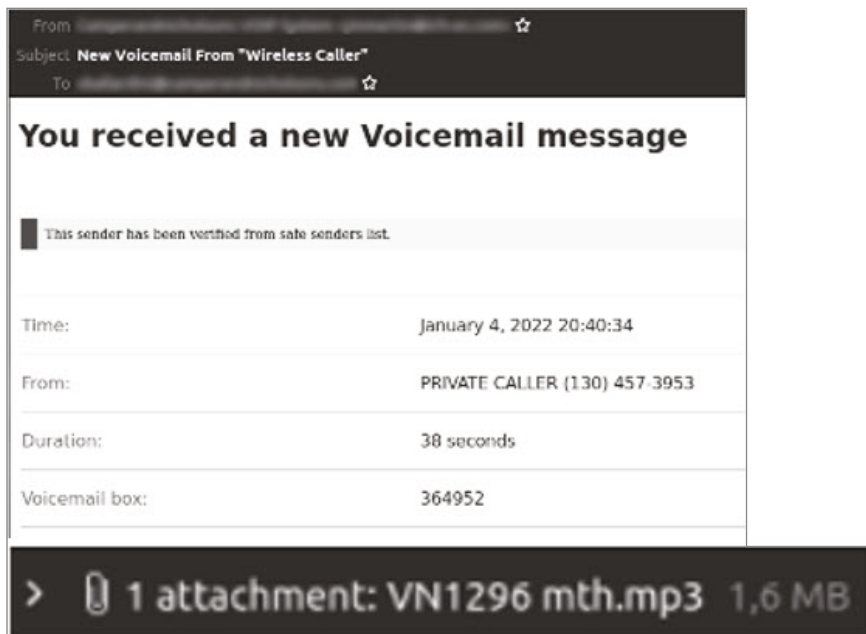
From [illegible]
Subject New Voicemail From "Wireless Caller"
To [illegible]

You received a new Voicemail message

This sender has been verified from safe senders list.

| | |
|---|---|
| Time: | January 4, 2022 20:40:34 |
| From: | PRIVATE CALLER (130) 457-3953 |
| Duration: | 38 seconds |
| Voicemail box: | 364952 |

> 1 attachment: VN1296 mth.mp3 1,6 MB